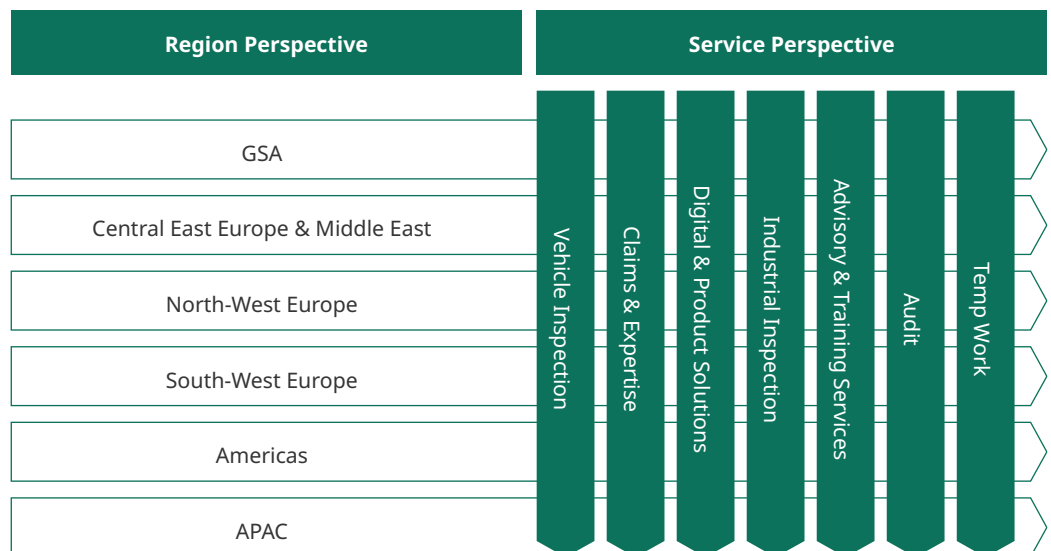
Region Perspective

Service Perspective

GSA

Central East Europe & Middle East

North-West Europe

South-West Europe

Americas

APAC

Vehicle Inspection

Claims & Expertise

Digital & Product Solutions

Industrial Inspection

Advisory & Training Services

Audit

Temp Work